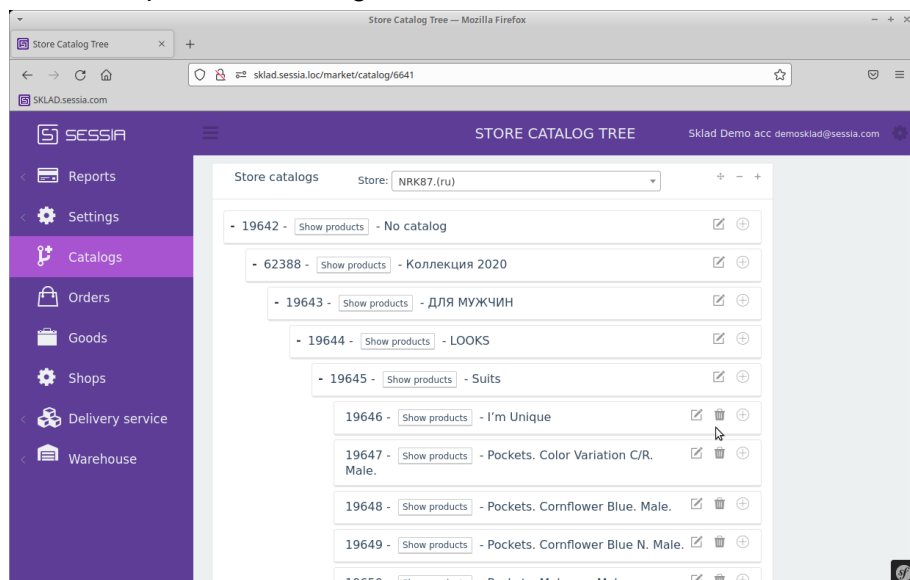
Store Catalog Tree — Mozilla Firefox

Store Catalog Tree

sklad.sessia.loc/market/catalog/6641

SKLAD.sessia.com

SESSIA

STORE CATALOG TREE

Sklad Demo acc demosklad@sessia.com

Reports

Settings

Catalogs

Orders

Goods

Shops

Delivery service

Warehouse

Store catalogs

Store: NRK87.(ru)

- 19642 - Show products - No catalog

- 62388 - Show products - Коллекция 2020

- 19643 - Show products - ДЛЯ МУЖЧИН

- 19644 - Show products - LOOKS

- 19645 - Show products - Suits

19646 - Show products - I'm Unique

19647 - Show products - Pockets. Color Variation C/R. Male.

19648 - Show products - Pockets. Cornflower Blue. Male.

19649 - Show products - Pockets. Cornflower Blue N. Male.

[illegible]